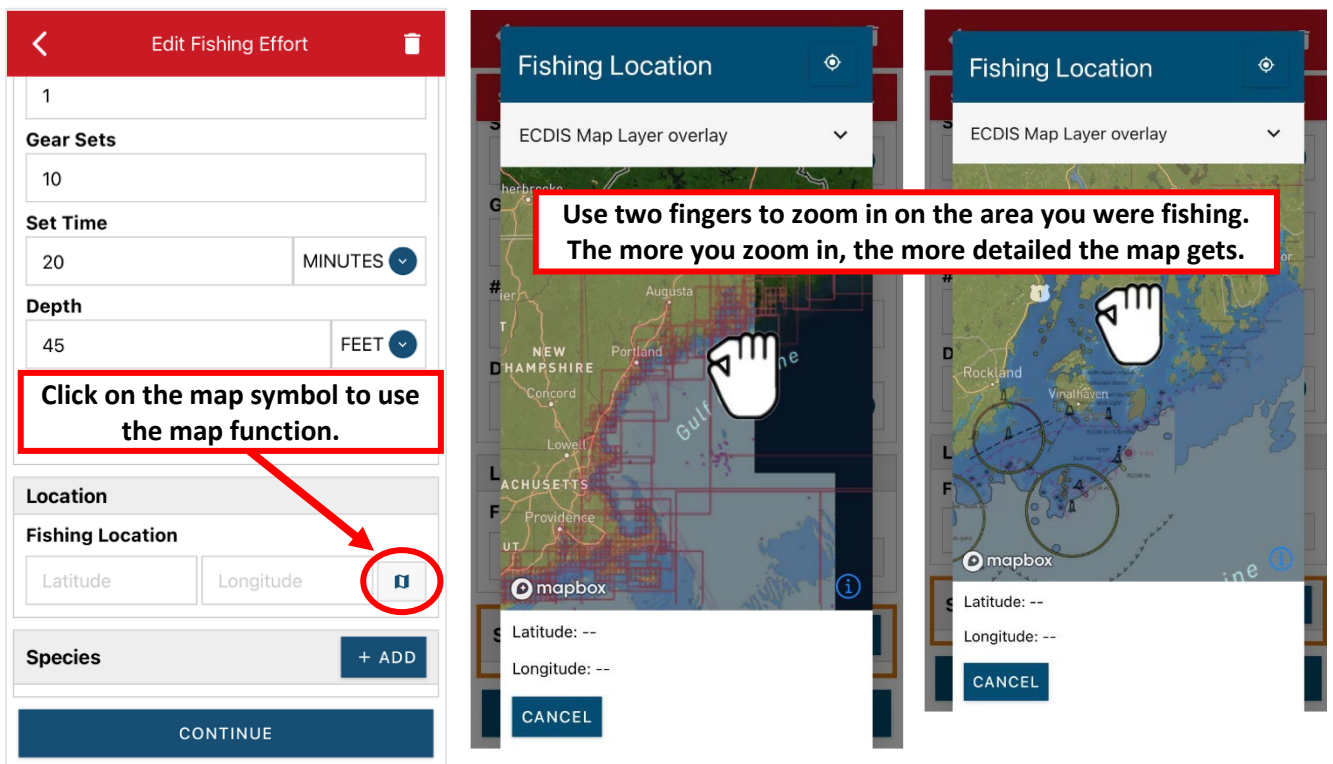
Edit Fishing Effort

1

Gear Sets

10

Set Time

20

MINUTES

Depth

45

FEET

Click on the map symbol to use the map function.

Location

Fishing Location

Latitude

Longitude

Species

+ ADD

CONTINUE

Fishing Location

ECDIS Map Layer overlay

herbrooke

Augusta

NEW HAMPSHIRE

Portland

Concord

Lowell

ACHUSETTS

Providence

Gulf

mapbox

Latitude: --

Longitude: --

CANCEL

Use two fingers to zoom in on the area you were fishing. The more you zoom in, the more detailed the map gets.

Fishing Location

ECDIS Map Layer overlay

Rockland

Vinalhaven

mapbox

Latitude: --

Longitude: --

CANCEL